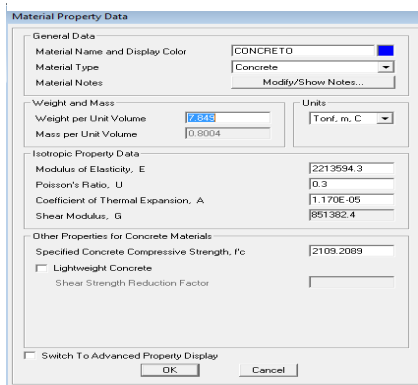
Material Property Data

General Data

Material Name and Display Color CONCRETO

Material Type Concrete

Material Notes Modify/Show Notes...

Weight and Mass

Weight per Unit Volume 7.848

Mass per Unit Volume 0.8004

Units

Tonf, m, C

Isotropic Property Data

Modulus of Elasticity, E 2213594.3

Poisson's Ratio, U 0.3

Coefficient of Thermal Expansion, A 1.170E-05

Shear Modulus, G 851382.4

Other Properties for Concrete Materials

Specified Concrete Compressive Strength, f'c 2109.2089

Lightweight Concrete

Shear Strength Reduction Factor

Switch To Advanced Property Display

OK Cancel